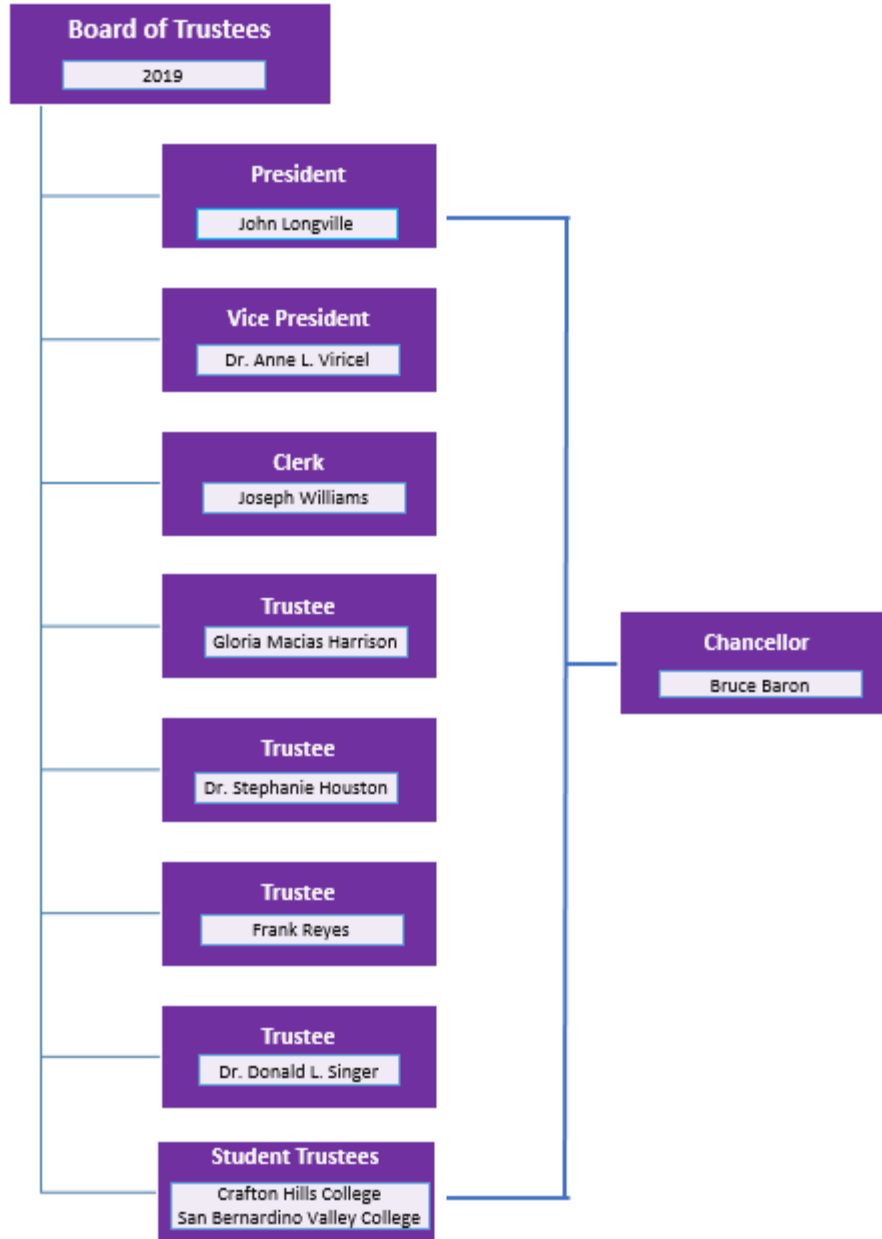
Board of Trustees
2019

President
John Longville

Vice President
Dr. Anne L. Viricel

Clerk
Joseph Williams

Trustee
Gloria Macias Harrison

Trustee
Dr. Stephanie Houston

Trustee
Frank Reyes

Trustee
Dr. Donald L. Singer

Student Trustees
Crafton Hills College
San Bernardino Valley College

Chancellor
Bruce Baron